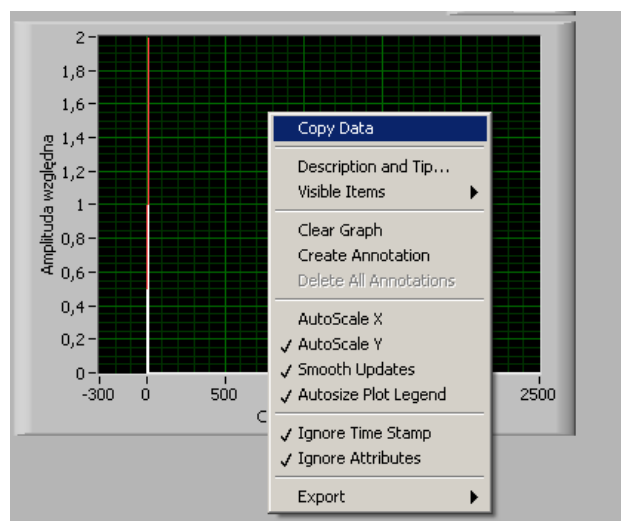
2
1,8
1,6
1,4
1,2
1
0,8
0,6
0,4
0,2
0
Amplituda względna
-300
0
500
2500
C

Copy Data
Description and Tip...
Visible Items
Clear Graph
Create Annotation
Delete All Annotations
AutoScale X
✓ AutoScale Y
✓ Smooth Updates
✓ Autosize Plot Legend
✓ Ignore Time Stamp
✓ Ignore Attributes
Export